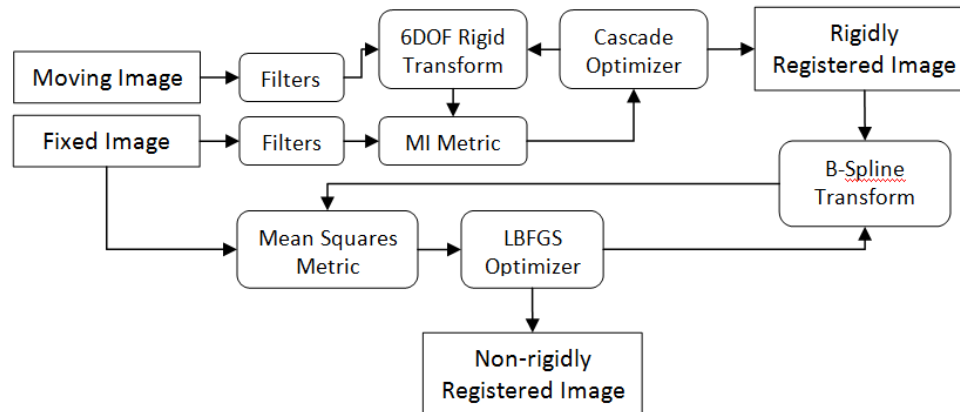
Moving Image

Filters

6DOF Rigid Transform

Cascade Optimizer

Rigidly Registered Image

Fixed Image

Filters

MI Metric

B-Spline Transform

Mean Squares Metric

LBFGS Optimizer

Non-rigidly Registered Image